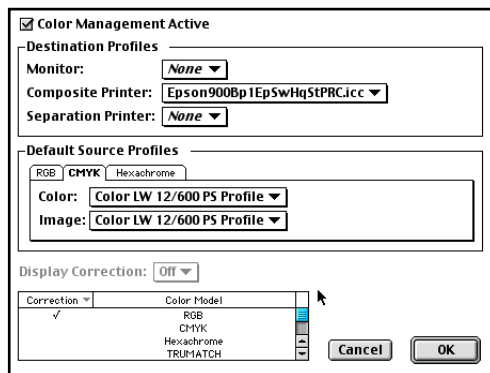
☑ Color Management Active

Destination Profiles

Monitor: None ▼

Composite Printer: Epson900Bp1EpSwHqStPRC.icc ▼

Separation Printer: None ▼

Default Source Profiles

RGB | CMYK | Hexachrome

Color: Color LW 12/600 PS Profile ▼

Image: Color LW 12/600 PS Profile ▼

Display Correction: Off ▼

| Correction ▼ | Color Model |
|---|---|
| ✓ | RGB |
| | CMYK |
| | Hexachrome |
| | TRUMATCH |

Cancel

OK